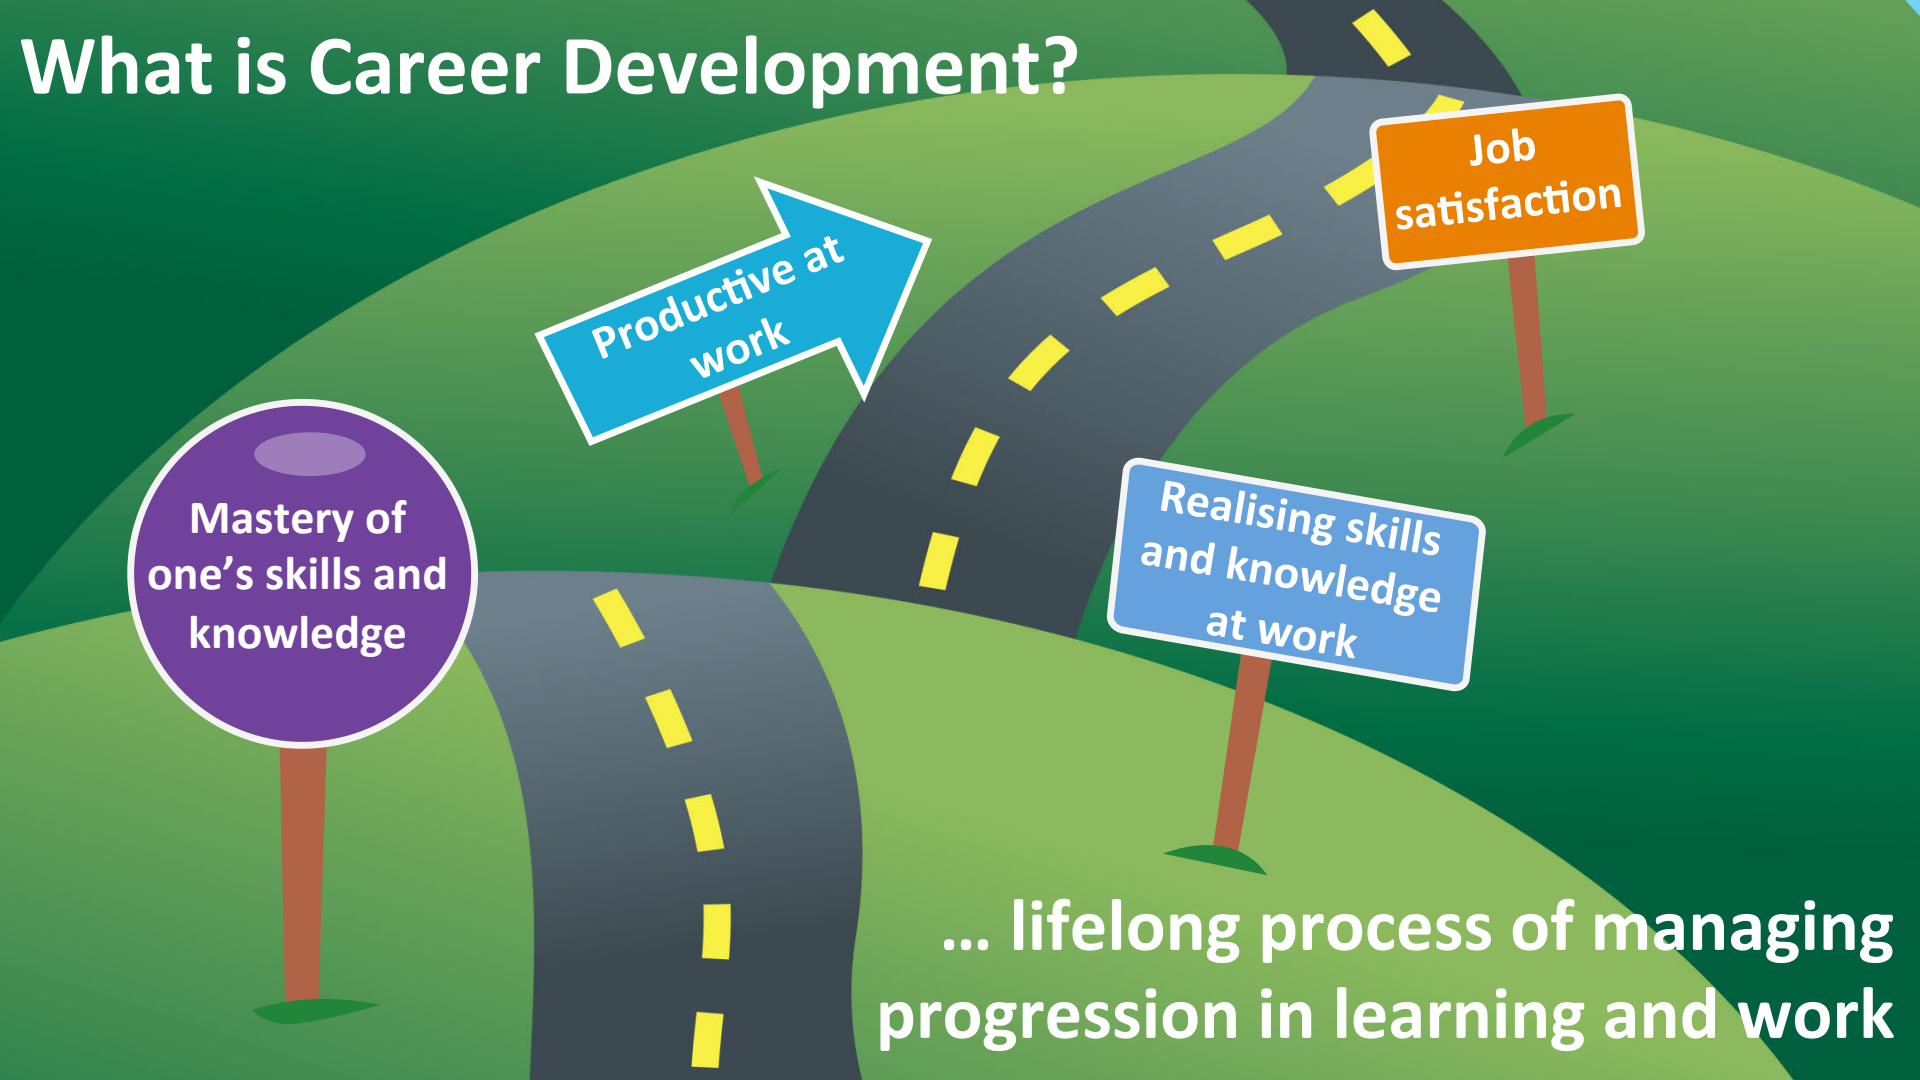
What is Career Development?

Job satisfaction

Productive at work

Realising skills and knowledge at work

Mastery of one's skills and knowledge

... lifelong process of managing progression in learning and work